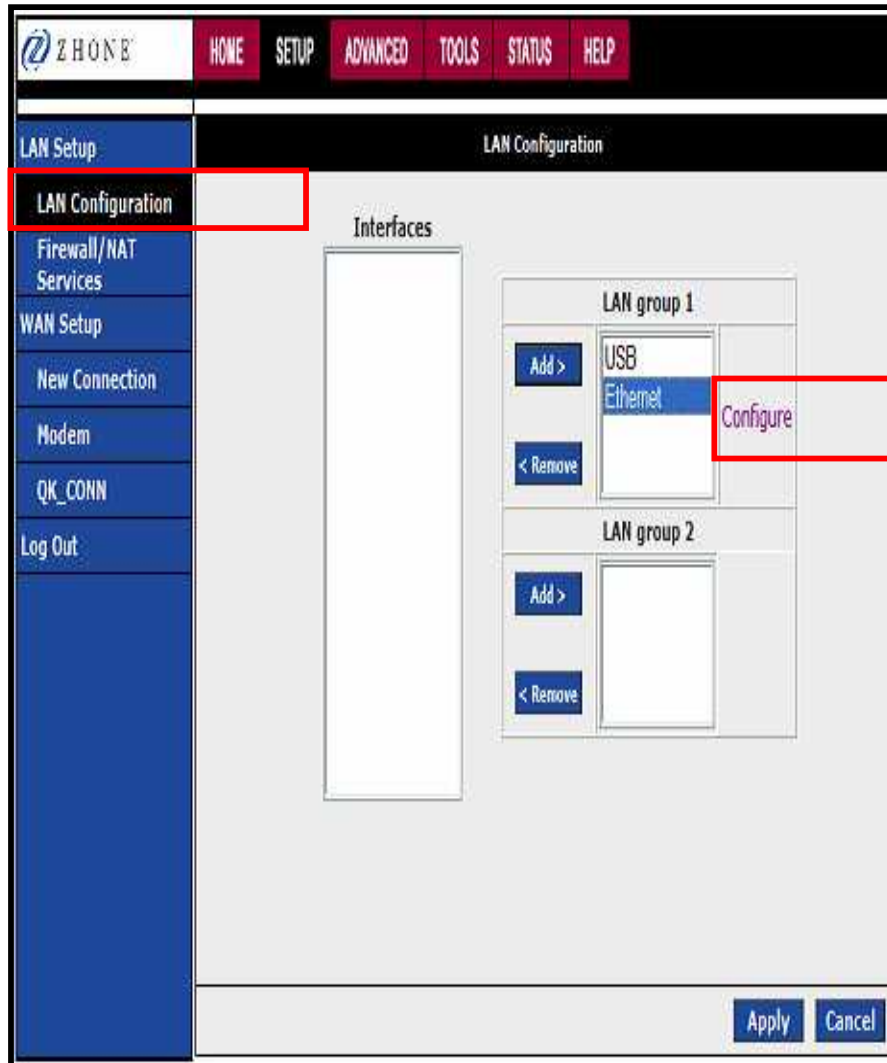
ZHONE

HOME SETUP ADVANCED TOOLS STATUS HELP

LAN Setup
LAN Configuration
Firewall/NAT Services
WAN Setup
New Connection
Modem
QK_CONN
Log Out

LAN Configuration

Interfaces

LAN group 1
Add >
USB
Ethernet
Configure
< Remove

LAN group 2
Add >
< Remove

Apply Cancel